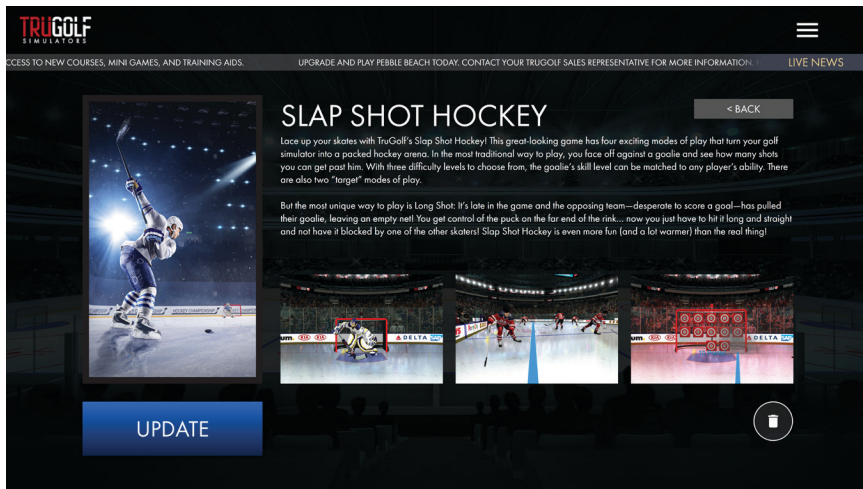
TRUGOLF
SIMULATORS

CCESS TO NEW COURSES, MINI GAMES, AND TRAINING AIDS. UPGRADE AND PLAY PEBBLE BEACH TODAY. CONTACT YOUR TRUGOLF SALES REPRESENTATIVE FOR MORE INFORMATION. LIVE NEWS

SLAP SHOT HOCKEY

< BACK

Lace up your skates with TruGolf's Slap Shot Hockey! This great-looking game has four exciting modes of play that turn your golf simulator into a packed hockey arena. In the most traditional way to play, you face off against a goalie and see how many shots you can get past him. With three difficulty levels to choose from, the goalie's skill level can be matched to any player's ability. There are also two "target" modes of play.

But the most unique way to play is Long Shot: It's late in the game and the opposing team—desperate to score a goal—has pulled their goalie, leaving an empty net! You get control of the puck on the far end of the rink... now you just have to hit it long and straight and not have it blocked by one of the other skaters! Slap Shot Hockey is even more fun (and a lot warmer) than the real thing!

HOCKEY CHAMPIONSHIP

DELTA

DELTA

UPDATE